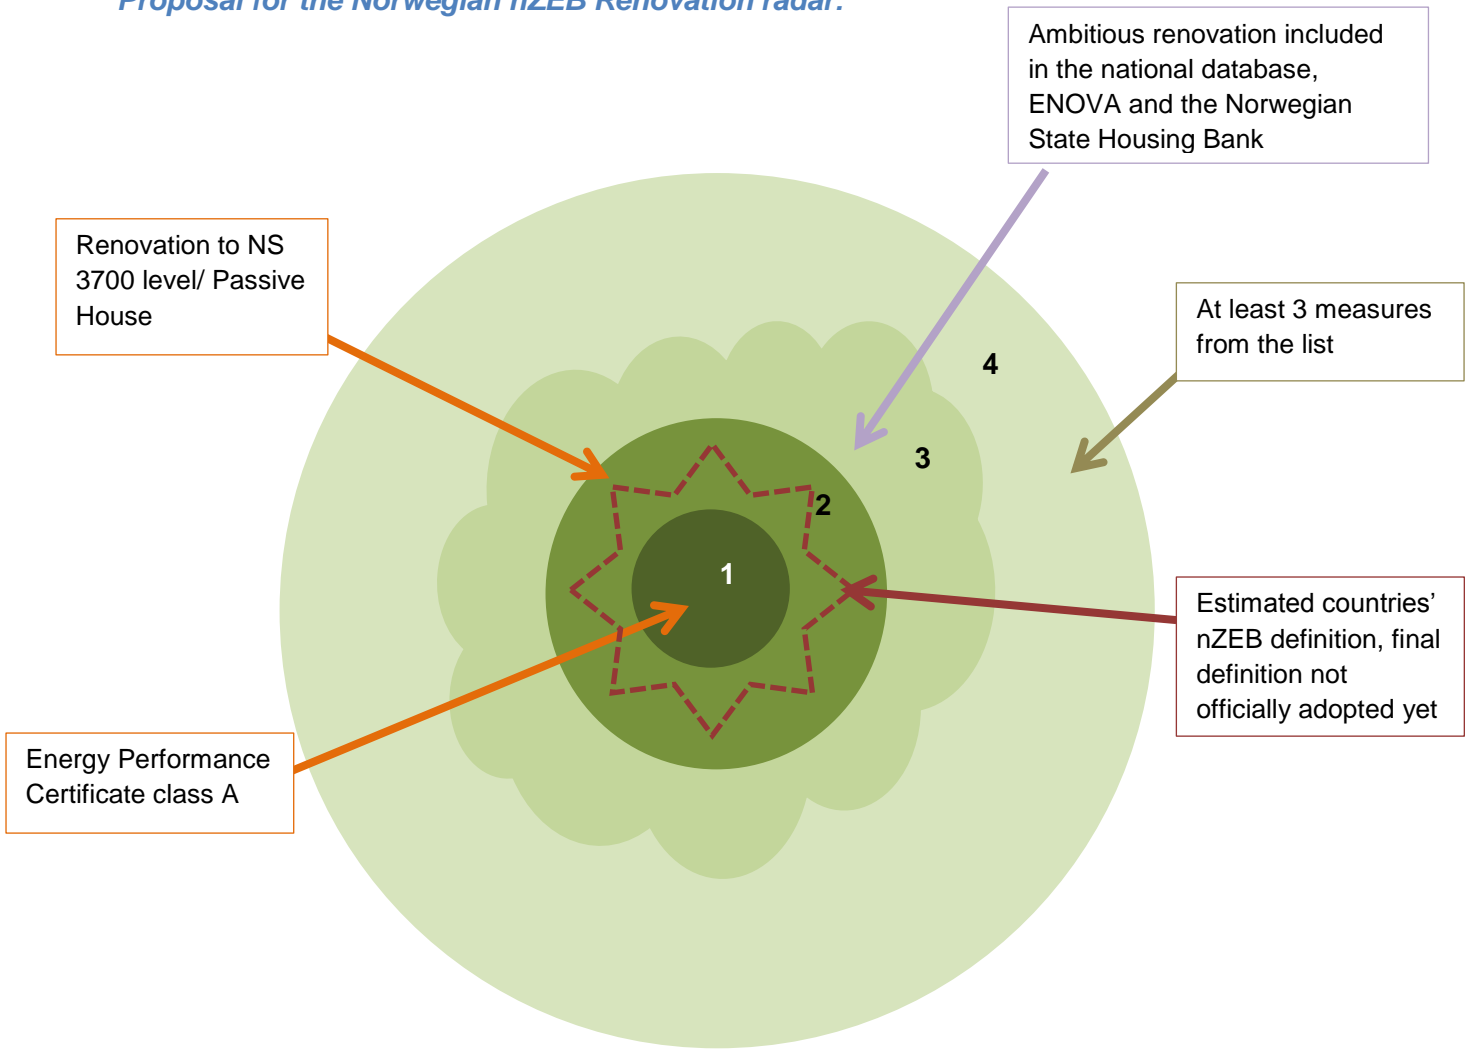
Proposal for the Norwegian nZEB Renovation radar:

Ambitious renovation included in the national database, ENOVA and the Norwegian State Housing Bank

Renovation to NS 3700 level/ Passive House

At least 3 measures from the list

4

3

2

1

Estimated countries' nZEB definition, final definition not officially adopted yet

Energy Performance Certificate class A